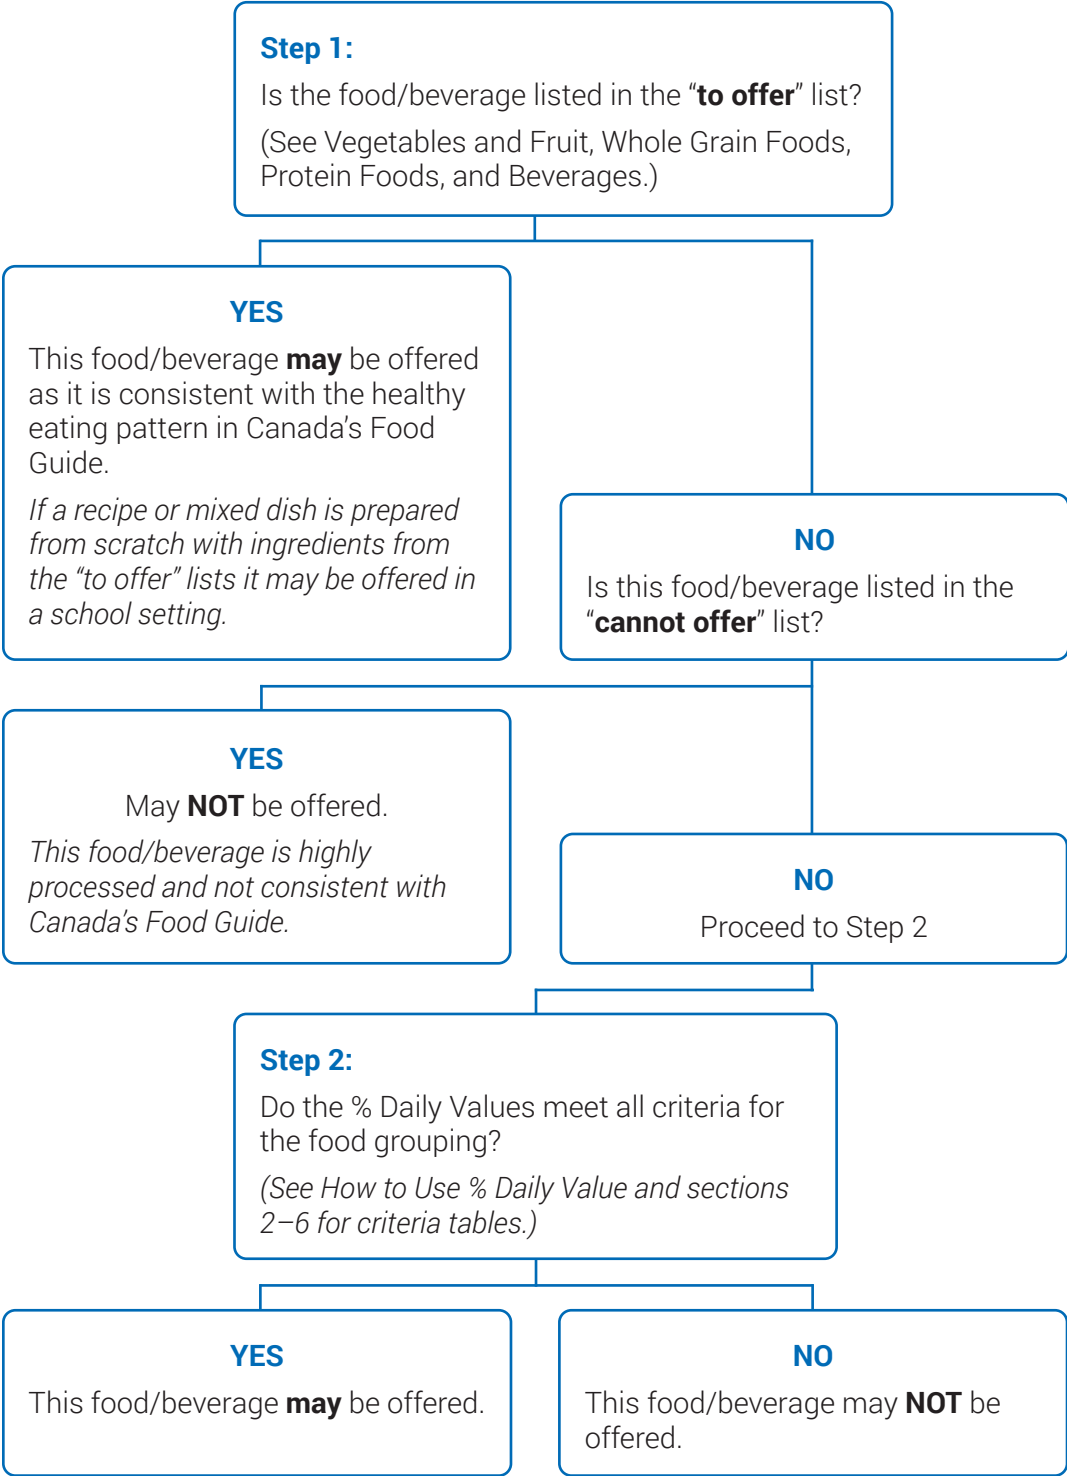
Step 1:
Is the food/beverage listed in the "to offer" list?
(See Vegetables and Fruit, Whole Grain Foods, Protein Foods, and Beverages.)

YES
This food/beverage may be offered as it is consistent with the healthy eating pattern in Canada's Food Guide.
If a recipe or mixed dish is prepared from scratch with ingredients from the "to offer" lists it may be offered in a school setting.

NO
Is this food/beverage listed in the "cannot offer" list?

YES
May NOT be offered.
This food/beverage is highly processed and not consistent with Canada's Food Guide.

NO
Proceed to Step 2

Step 2:
Do the % Daily Values meet all criteria for the food grouping?
(See How to Use % Daily Value and sections 2–6 for criteria tables.)

YES
This food/beverage may be offered.

NO
This food/beverage may NOT be offered.